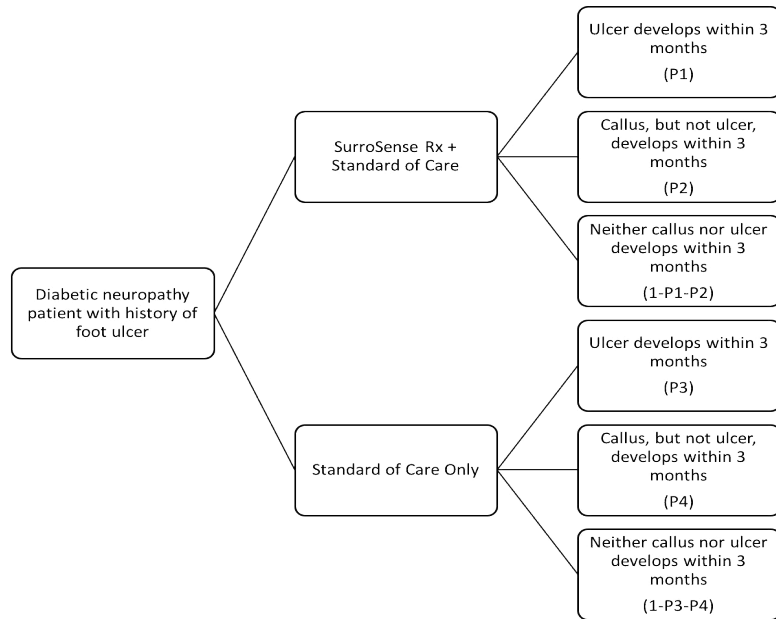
Diabetic neuropathy patient with history of foot ulcer

SurroSense Rx + Standard of Care

Ulcer develops within 3 months
(P1)

Callus, but not ulcer, develops within 3 months
(P2)

Neither callus nor ulcer develops within 3 months
(1-P1-P2)

Standard of Care Only

Ulcer develops within 3 months
(P3)

Callus, but not ulcer, develops within 3 months
(P4)

Neither callus nor ulcer develops within 3 months
(1-P3-P4)